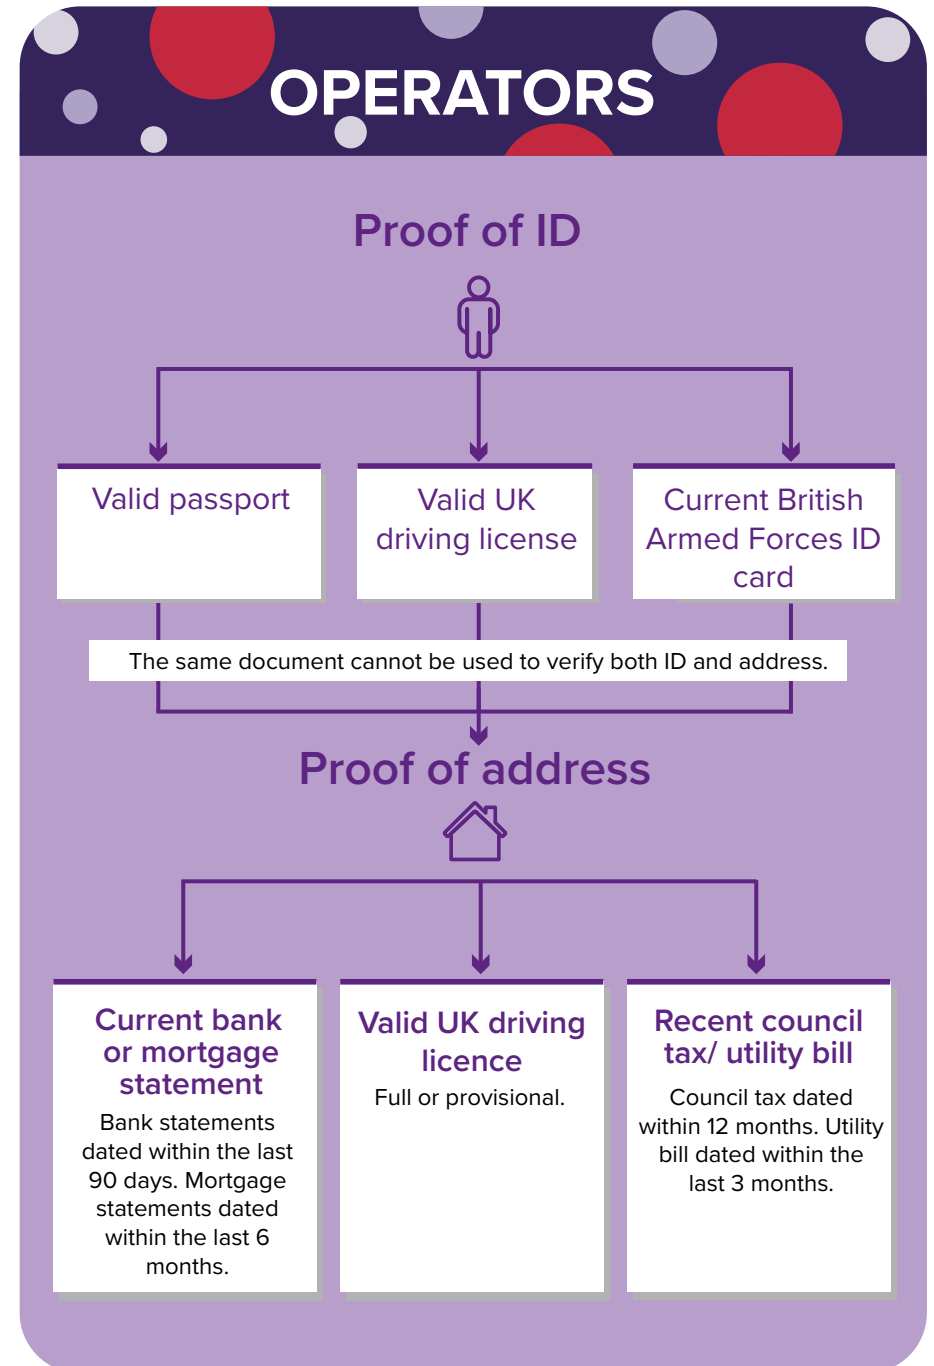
OPERATORS

Proof of ID

Valid passport

Valid UK driving license

Current British Armed Forces ID card

The same document cannot be used to verify both ID and address.

Proof of address

Current bank or mortgage statement

Bank statements dated within the last 90 days. Mortgage statements dated within the last 6 months.

Valid UK driving licence

Full or provisional.

Recent council tax/ utility bill

Council tax dated within 12 months. Utility bill dated within the last 3 months.